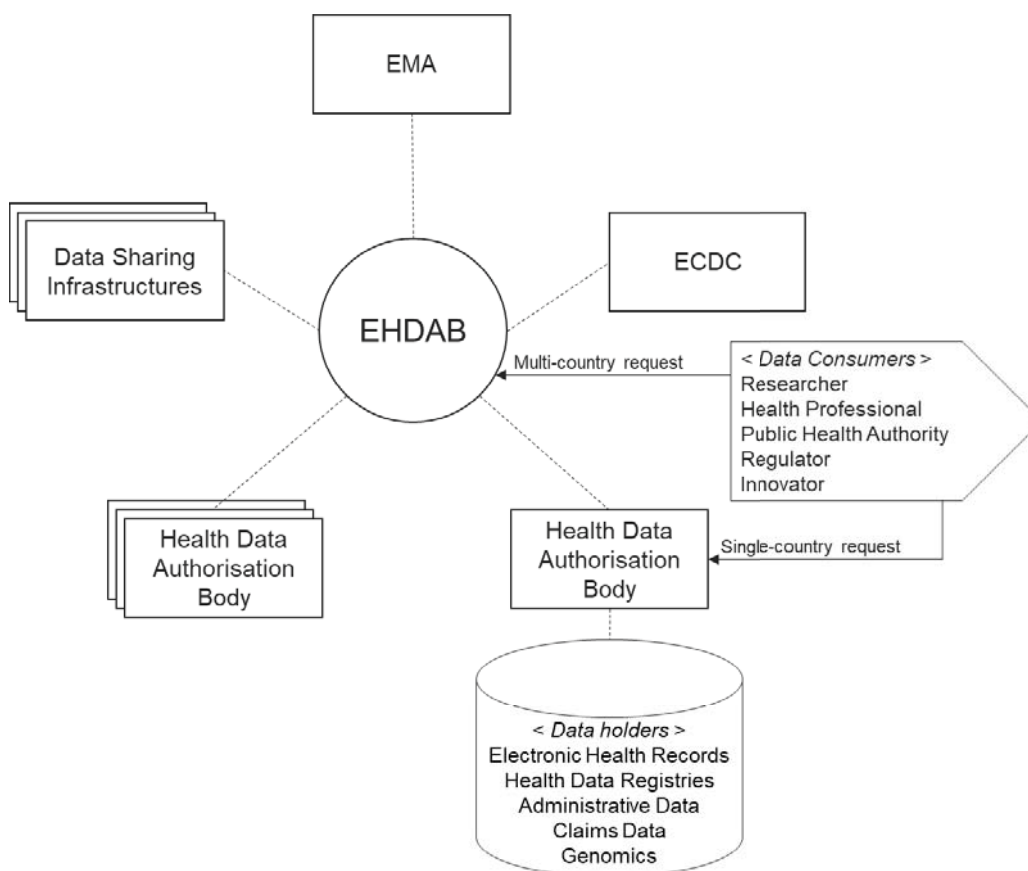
EMA

Data Sharing Infrastructures

ECDC

EHDAB

Multi-country request

< Data Consumers >
Researcher
Health Professional
Public Health Authority
Regulator
Innovator

Health Data Authorisation Body

Health Data Authorisation Body

Single-country request

< Data holders >
Electronic Health Records
Health Data Registries
Administrative Data
Claims Data
Genomics